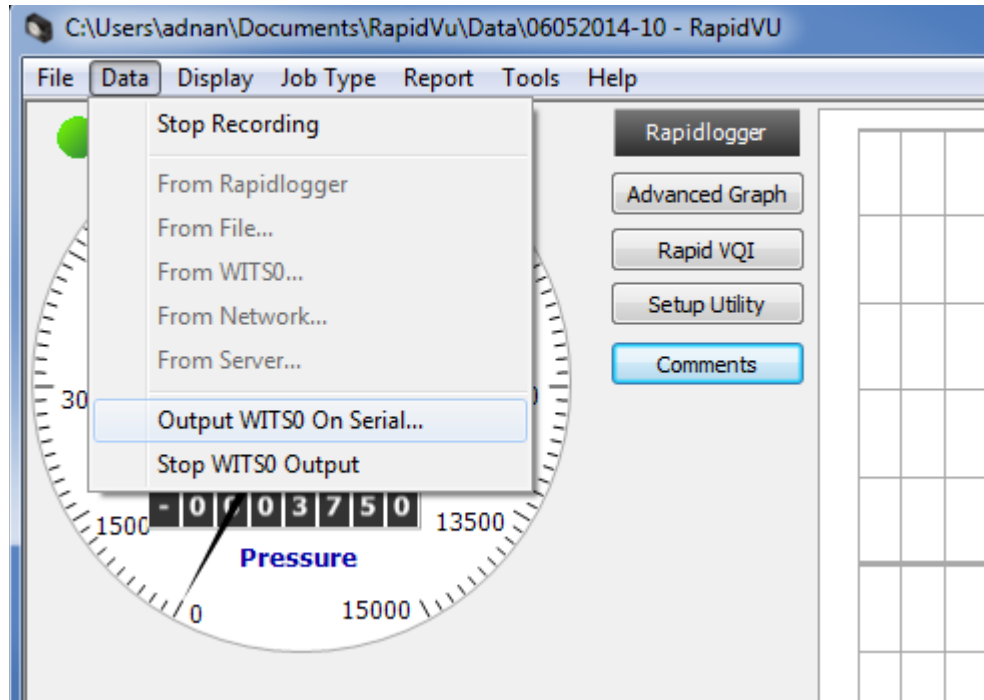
C:\Users\adnan\Documents\RapidVu\Data\06052014-10 - RapidVU

File Data Display Job Type Report Tools Help

Stop Recording

From Rapidlogger
From File...
From WITS0...
From Network...
From Server...

Output WITS0 On Serial...
Stop WITS0 Output

Rapidlogger
Advanced Graph
Rapid VQI
Setup Utility
Comments

30
1500
- 0 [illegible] 0 3 7 5 0
13500
Pressure
0
15000